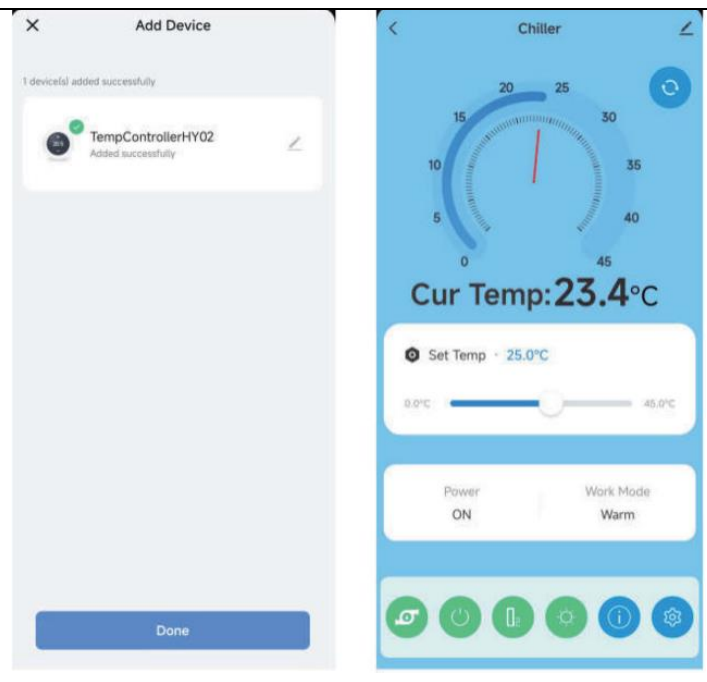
Add Device

1 device(s) added successfully

TempControllerHY02
Added successfully

Done

Chiller

0
5
10
15
20
25
30
35
40
45

Cur Temp: 23.4°C

Set Temp · 25.0°C

0.0°C
45.0°C

Power
ON

Work Mode
Warm